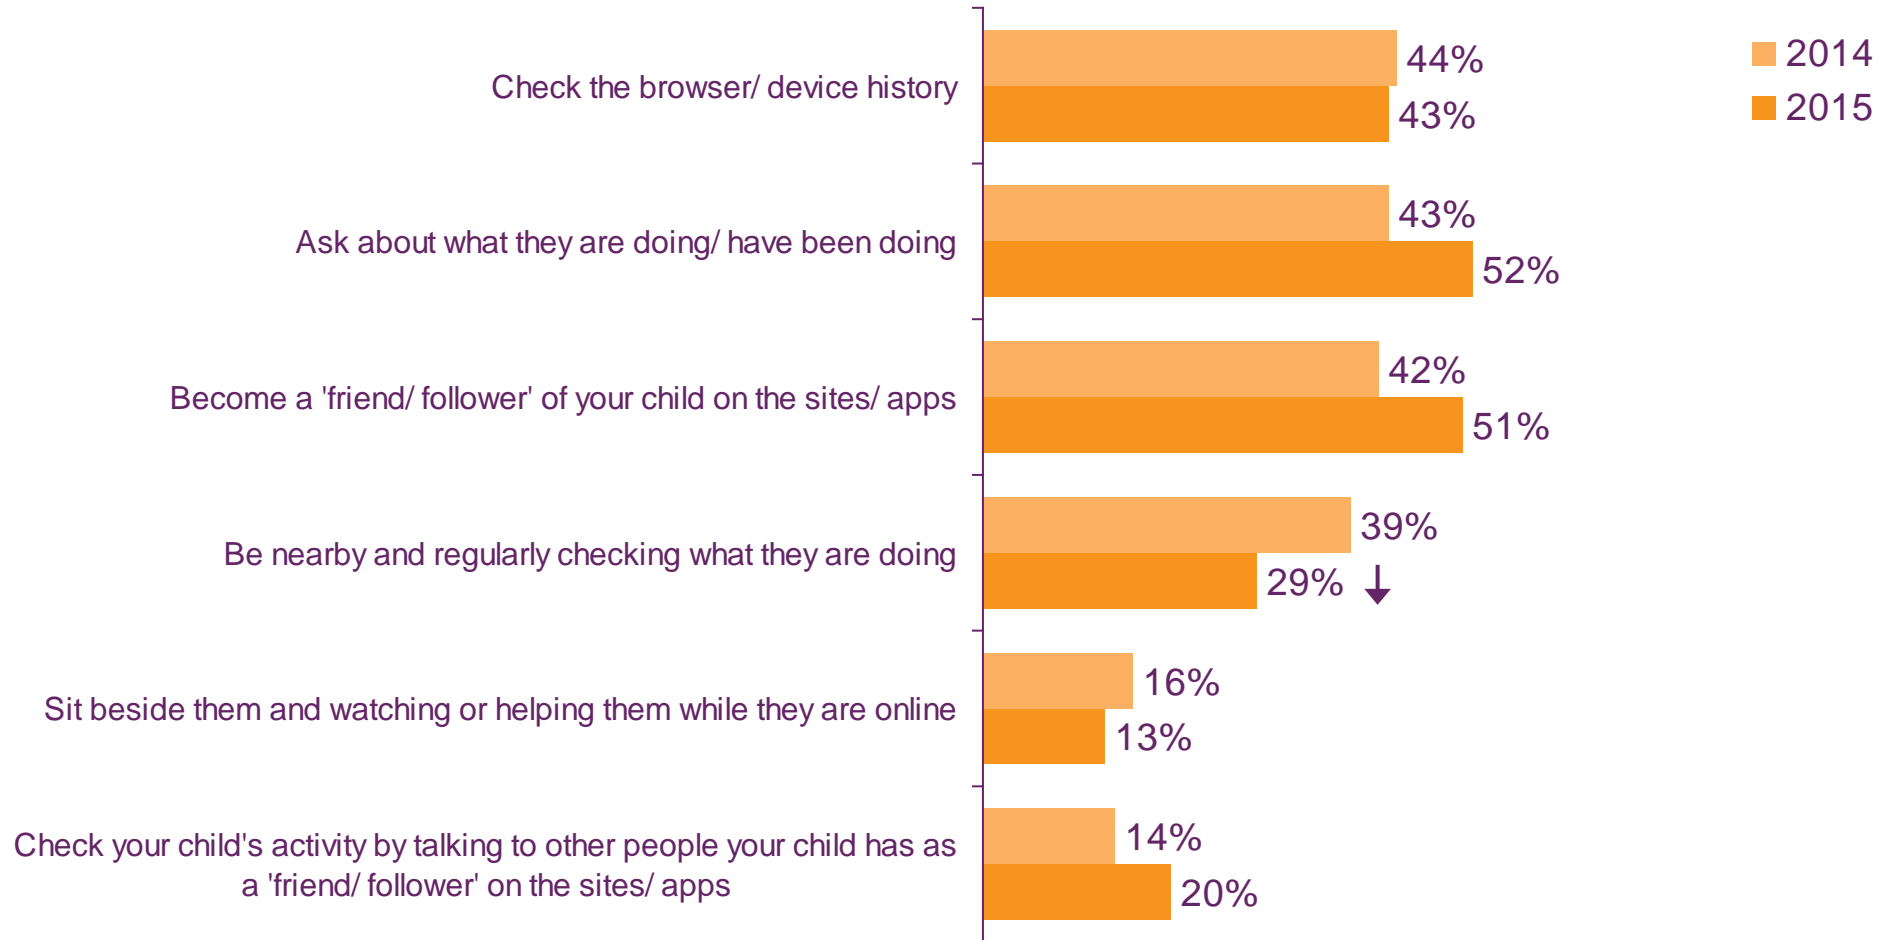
2014
2015

Check the browser/ device history
44%
43%

Ask about what they are doing/ have been doing
43%
52%

Become a 'friend/ follower' of your child on the sites/ apps
42%
51%

Be nearby and regularly checking what they are doing
39%
29%

Sit beside them and watching or helping them while they are online
16%
13%

Check your child's activity by talking to other people your child has as a 'friend/ follower' on the sites/ apps
14%
20%